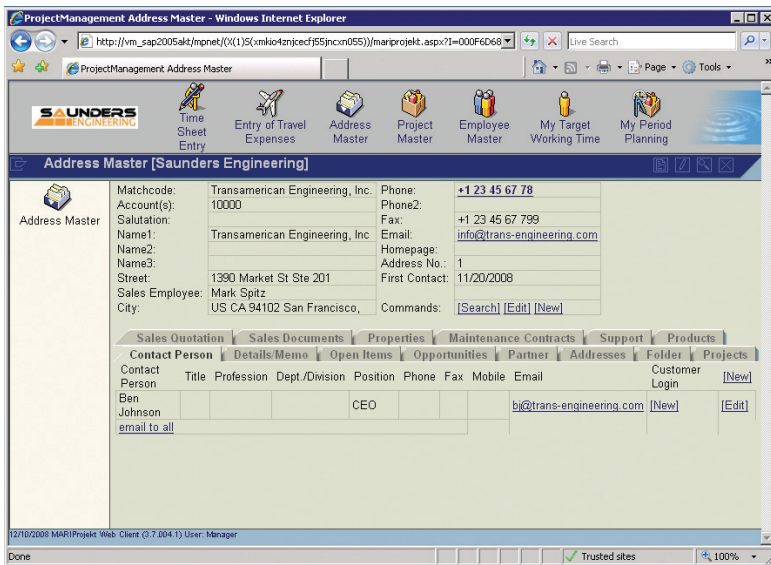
ProjectManagement Address Master - Windows Internet Explorer

http://vm_sap2005akt/mpnet/(X(1)S(xmkio4znjcecfj55jncxn055))/mariprojekt.aspx?I=000F6D68

Live Search

ProjectManagement Address Master

Page Tools

SAUNDERS ENGINEERING

Time Sheet Entry | Entry of Travel Expenses | Address Master | Project Master | Employee Master | My Target Working Time | My Period Planning

Address Master [Saunders Engineering]

Address Master

| | | | |
|---|---|---|---|
| Matchcode: | Transamerican Engineering, Inc. | Phone: | +1 23 45 67 78 |
| Account(s): | 10000 | Phone2: | |
| Salutation: | | Fax: | +1 23 45 67 799 |
| Name1: | Transamerican Engineering, Inc | Email: | info@trans-engineering.com |
| Name2: | | Homepage: | |
| Name3: | | Address No.: | 1 |
| Street: | 1390 Market St Ste 201 | First Contact: | 11/20/2008 |
| Sales Employee: | Mark Spitz | | |
| City: | US CA 94102 San Francisco, | Commands: | [Search] [Edit] [New] |

Sales Quotation | Sales Documents | Properties | Maintenance Contracts | Support | Products
Contact Person | Details/Memo | Open Items | Opportunities | Partner | Addresses | Folder | Projects

| Contact Person | Title | Profession | Dept./Division | Position | Phone | Fax | Mobile | Email | Customer Login | [New] |
|---|---|---|---|---|---|---|---|---|---|---|
| Ben Johnson | | | | CEO | | | | bj@trans-engineering.com | [New] | [Edit] |
| email to all | | | | | | | | | | |

12/10/2008 MARIProjekt Web Client (3.7.004.1) User: Manager

Done

Trusted sites

100%